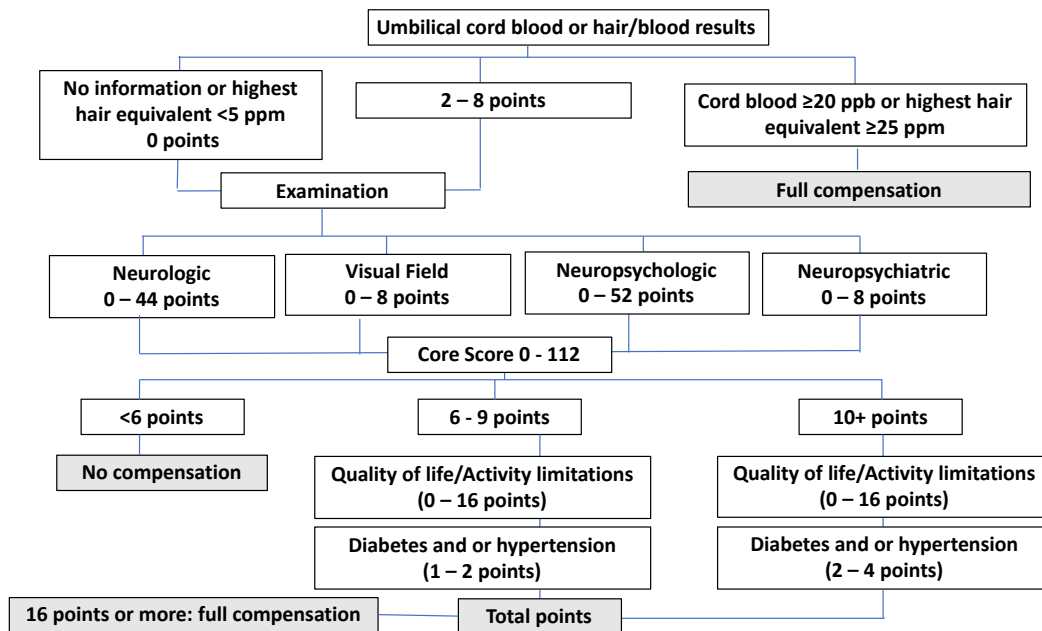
Umbilical cord blood or hair/blood results

No information or highest hair equivalent <5 ppm
0 points

2 – 8 points

Cord blood ≥20 ppb or highest hair equivalent ≥25 ppm

Full compensation

Examination

Neurologic
0 – 44 points

Visual Field
0 – 8 points

Neuropsychologic
0 – 52 points

Neuropsychiatric
0 – 8 points

Core Score 0 - 112

<6 points

No compensation

6 - 9 points

Quality of life/Activity limitations
(0 – 16 points)

Diabetes and or hypertension
(1 – 2 points)

10+ points

Quality of life/Activity limitations
(0 – 16 points)

Diabetes and or hypertension
(2 – 4 points)

16 points or more: full compensation

Total points